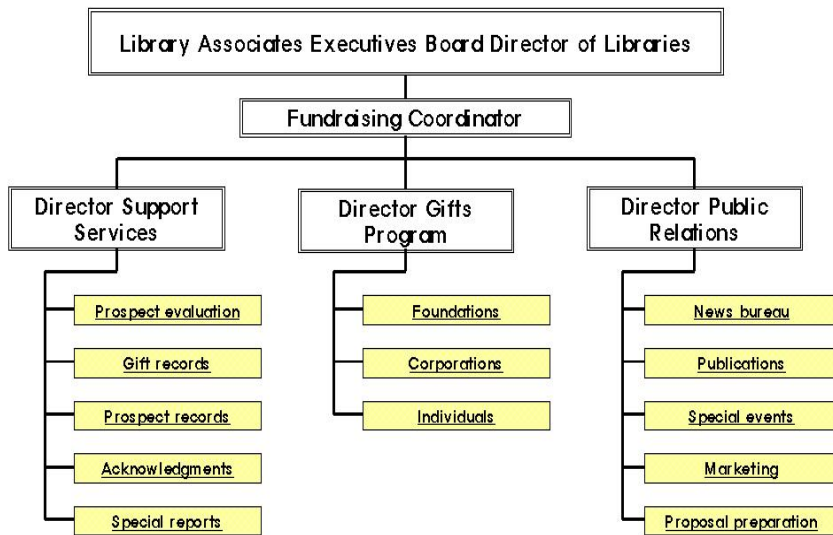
Library Associates Executives Board Director of Libraries

Fundraising Coordinator

Director Support Services

Prospect evaluation

Gift records

Prospect records

Acknowledgments

Special reports

Director Gifts Program

Foundations

Corporations

Individuals

Director Public Relations

News bureau

Publications

Special events

Marketing

Proposal preparation